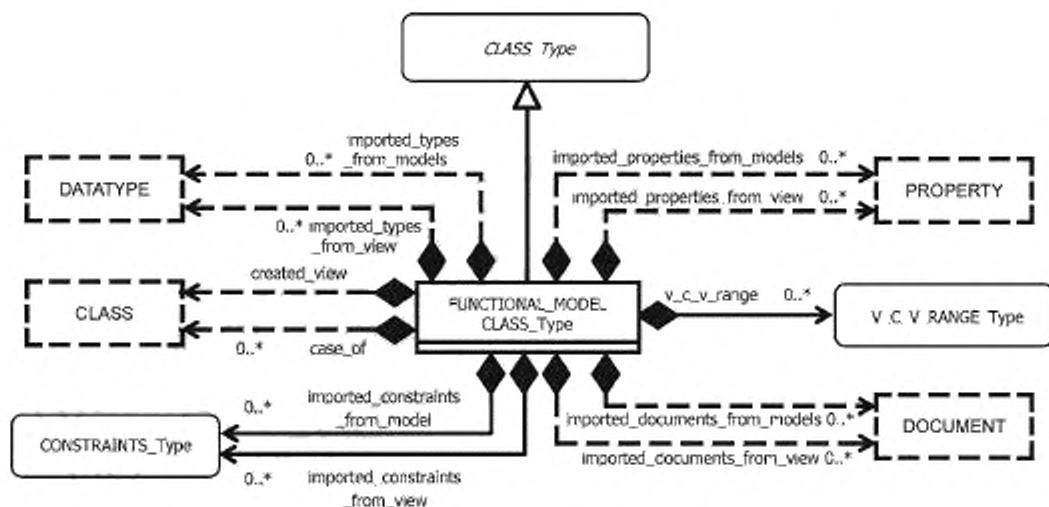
CLASS Type

imported_types _from_models
0..*

DATATYPE

0..* imported_types _from_view

imported_properties_from_models 0..*

imported_properties_from_view 0..*

PROPERTY

created_view

CLASS

0..*

case_of

FUNCTIONAL_MODEL CLASS_Type

v_c_v_range 0..*

V_C_V_RANGE Type

imported_constraints _from_model
0..*

CONSTRAINTS_Type

0..*

imported_constraints _from_view

imported_documents_from_models 0..*

DOCUMENT

imported_documents_from_view 0..*